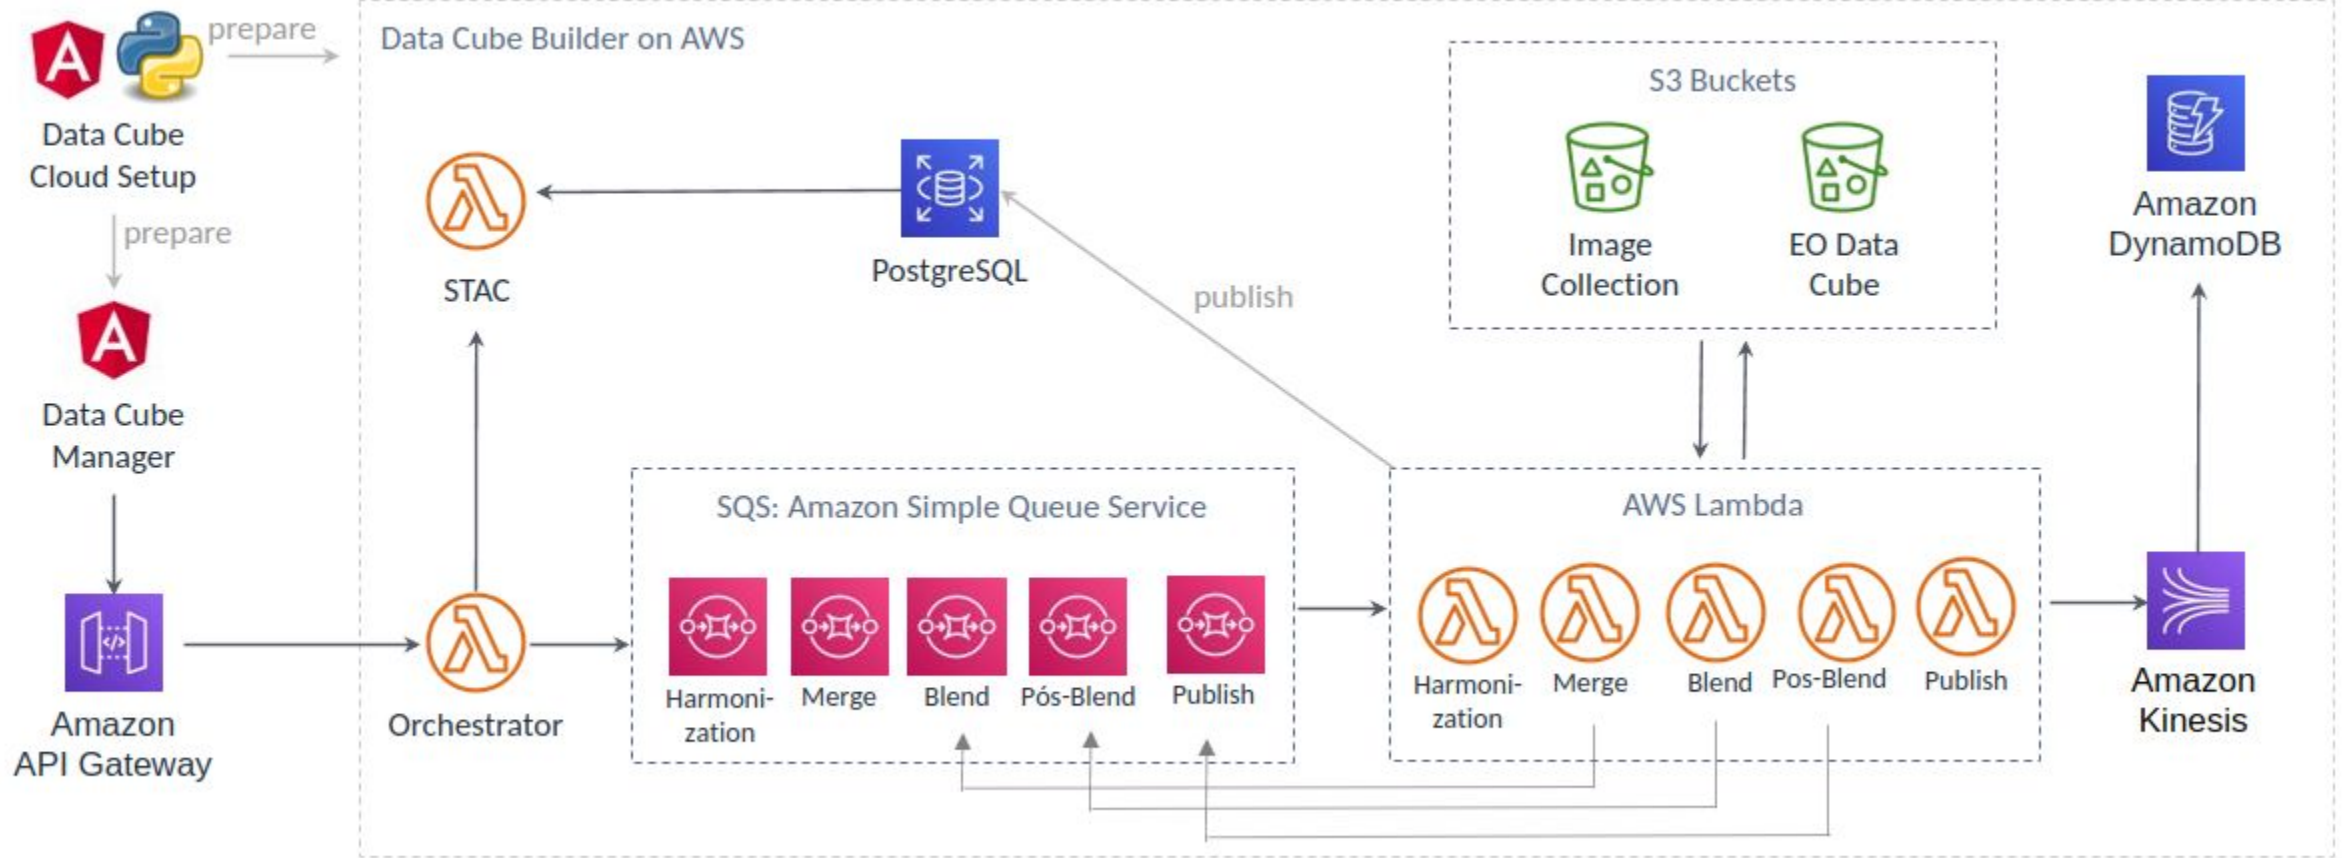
prepare

Data Cube Cloud Setup

prepare

Data Cube Manager

Amazon API Gateway

Data Cube Builder on AWS

STAC

PostgreSQL

publish

Orchestrator

SQS: Amazon Simple Queue Service

Harmonization

Merge

Blend

Pós-Blend

Publish

S3 Buckets

Image Collection

EO Data Cube

AWS Lambda

Harmonization

Merge

Blend

Pos-Blend

Publish

Amazon DynamoDB

Amazon Kinesis